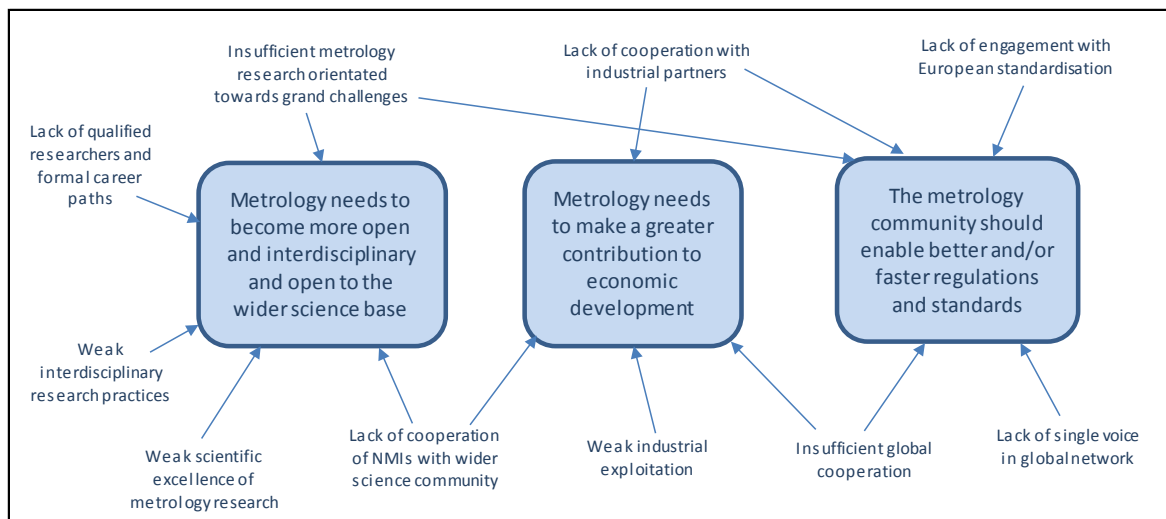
Insufficient metrology research orientated towards grand challenges

Lack of cooperation with industrial partners

Lack of engagement with European standardisation

Lack of qualified researchers and formal career paths

Metrology needs to become more open and interdisciplinary and open to the wider science base

Metrology needs to make a greater contribution to economic development

The metrology community should enable better and/or faster regulations and standards

Weak interdisciplinary research practices

Weak scientific excellence of metrology research

Lack of cooperation of NMIs with wider science community

Weak industrial exploitation

Insufficient global cooperation

Lack of single voice in global network